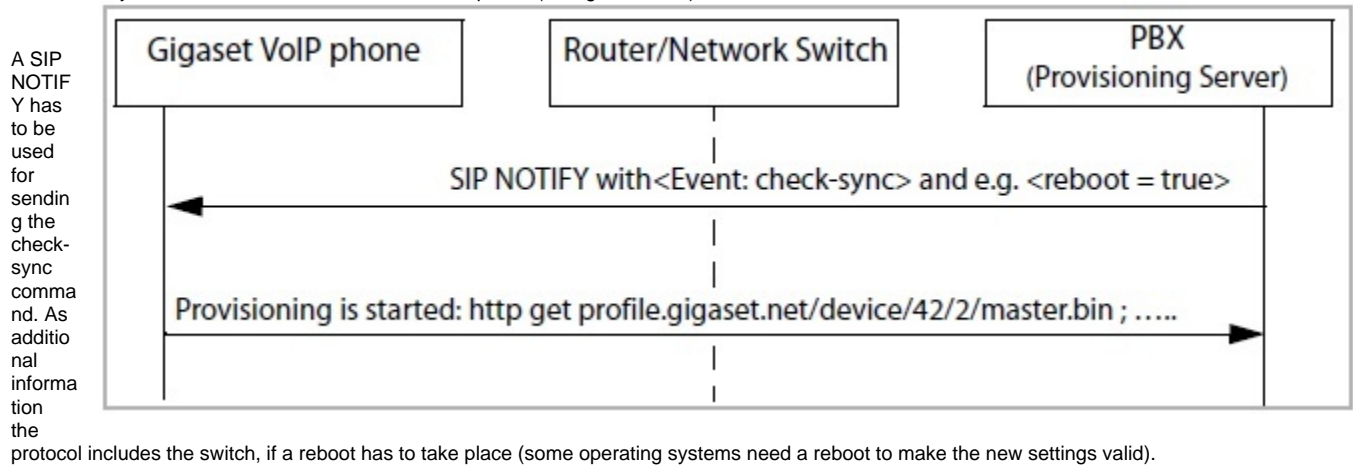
A SIP NOTIFY has to be used for sending the check-sync command. As additional information the protocol includes the switch, if a reboot has to take place (some operating systems need a reboot to make the new settings valid).

Gigaset VoIP phone

Router/Network Switch

PBX
(Provisioning Server)

SIP NOTIFY with<Event: check-sync> and e.g. <reboot = true>

Provisioning is started: http get profile.gigaset.net/device/42/2/master.bin ; …..